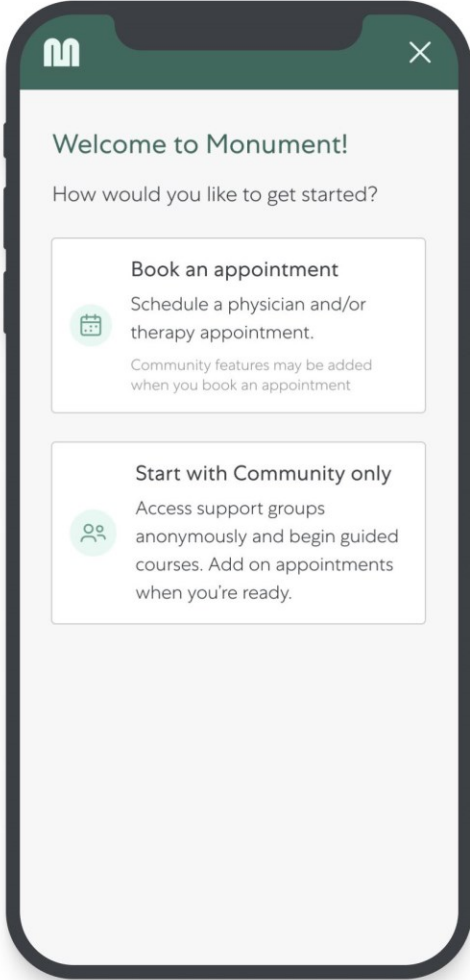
Welcome to Monument!

How would you like to get started?

Book an appointment

Schedule a physician and/or therapy appointment.

Community features may be added when you book an appointment

Start with Community only

Access support groups anonymously and begin guided courses. Add on appointments when you're ready.